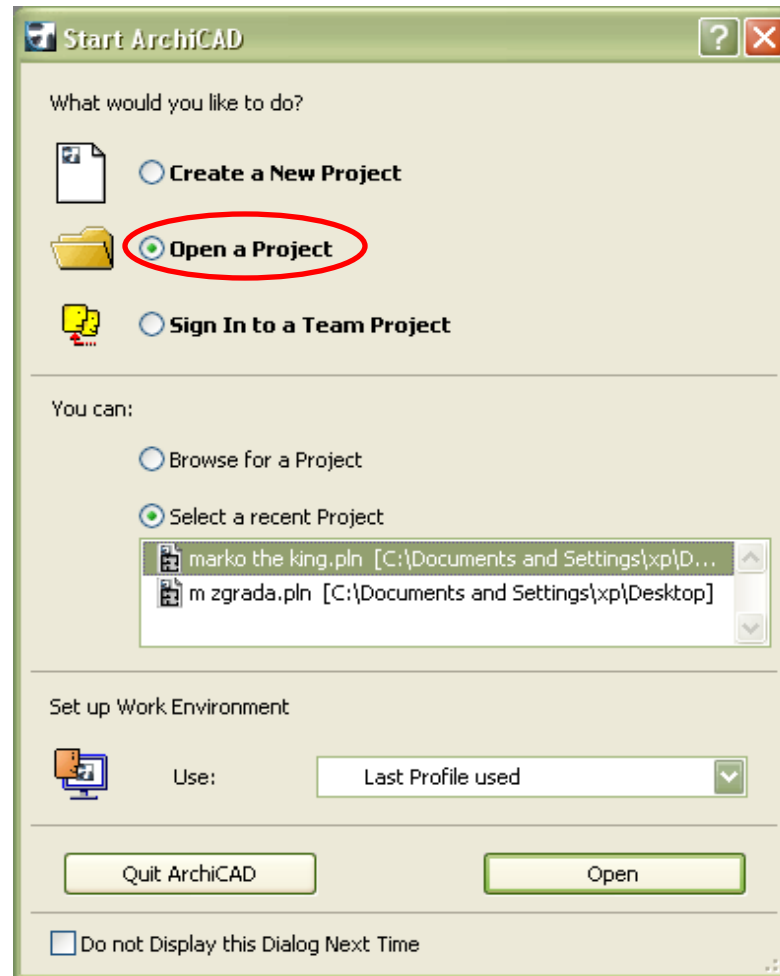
Start ArchiCAD

What would you like to do?

Create a New Project

Open a Project

Sign In to a Team Project

You can:

Browse for a Project

Select a recent Project

marko the king.pln [C:\Documents and Settings\xp\D...

m zgrada.pln [C:\Documents and Settings\xp\Desktop]

Set up Work Environment

Use: Last Profile used

Quit ArchiCAD

Open

Do not Display this Dialog Next Time